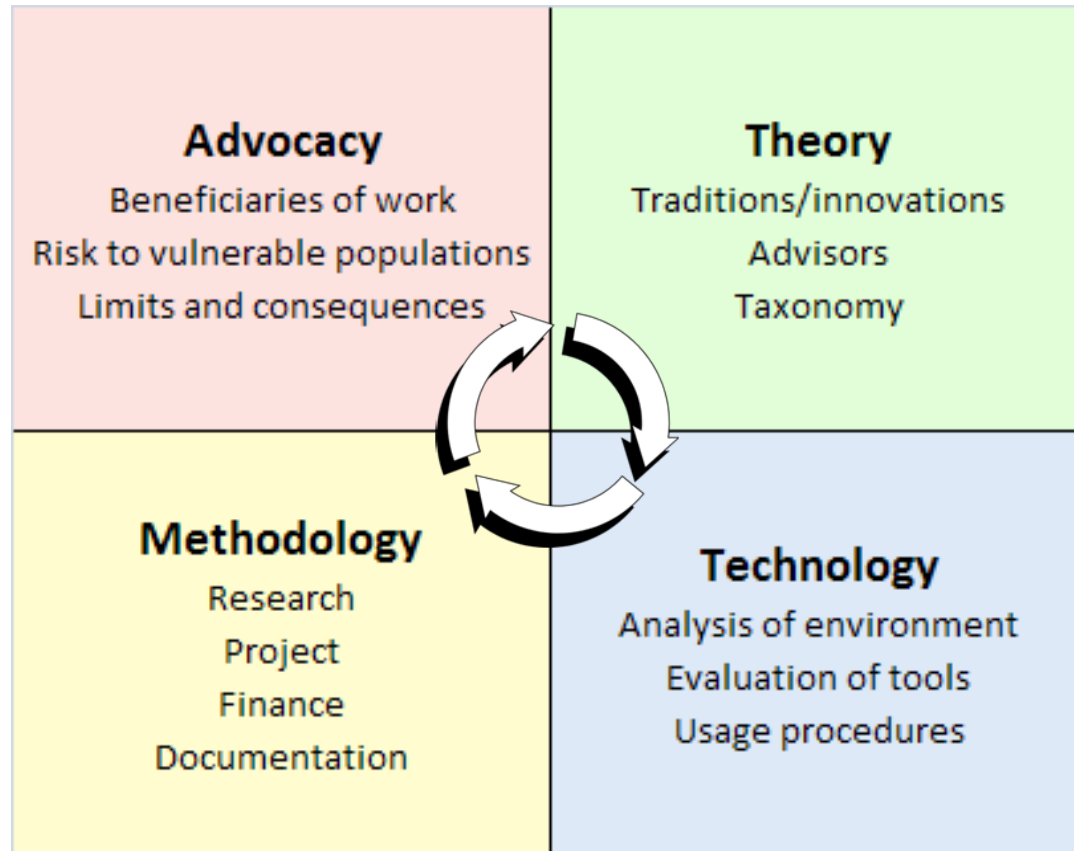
Advocacy
Beneficiaries of work
Risk to vulnerable populations
Limits and consequences

Theory
Traditions/innovations
Advisors
Taxonomy

Methodology
Research
Project
Finance
Documentation

Technology
Analysis of environment
Evaluation of tools
Usage procedures